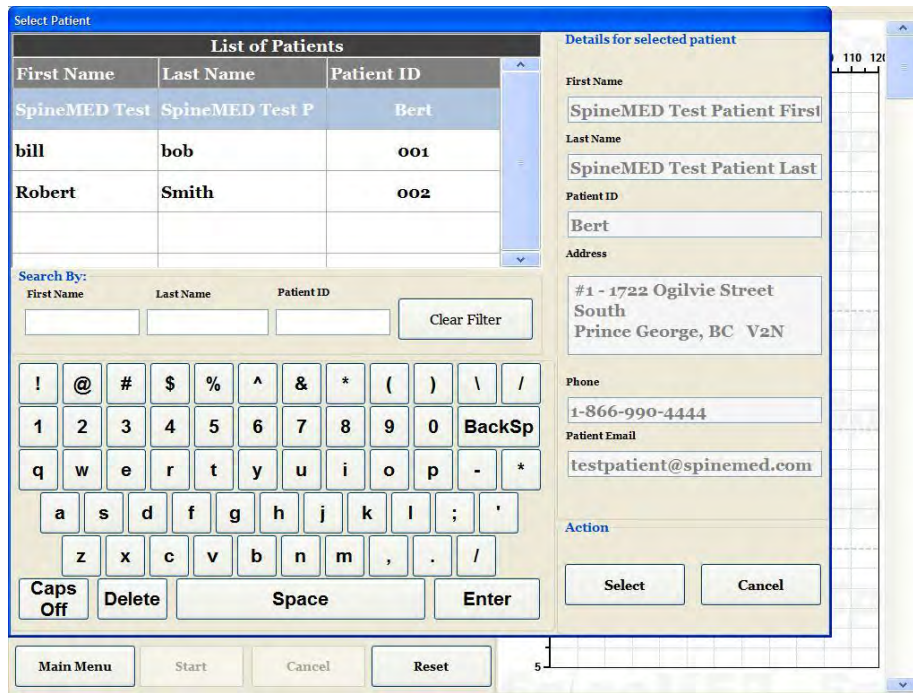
Select Patient

List of Patients

| First Name | Last Name | Patient ID |
|---|---|---|
| SpineMED Test | SpineMED Test P | Bert |
| bill | bob | 001 |
| Robert | Smith | 002 |

Search By:
First Name
Last Name
Patient ID
Clear Filter

! @ # $ % ^ & * ( ) \ /
1 2 3 4 5 6 7 8 9 0 BackSp
q w e r t y u i o p - *
a s d f g h j k l ; '
z x c v b n m , . /
Caps Off
Delete
Space
Enter

Details for selected patient

First Name
SpineMED Test Patient First

Last Name
SpineMED Test Patient Last

Patient ID
Bert

Address
#1 - 1722 Ogilvie Street South
Prince George, BC V2N

Phone
1-866-990-4444

Patient Email
testpatient@spinemed.com

Action

Select
Cancel

110 120

Main Menu
Start
Cancel
Reset

5